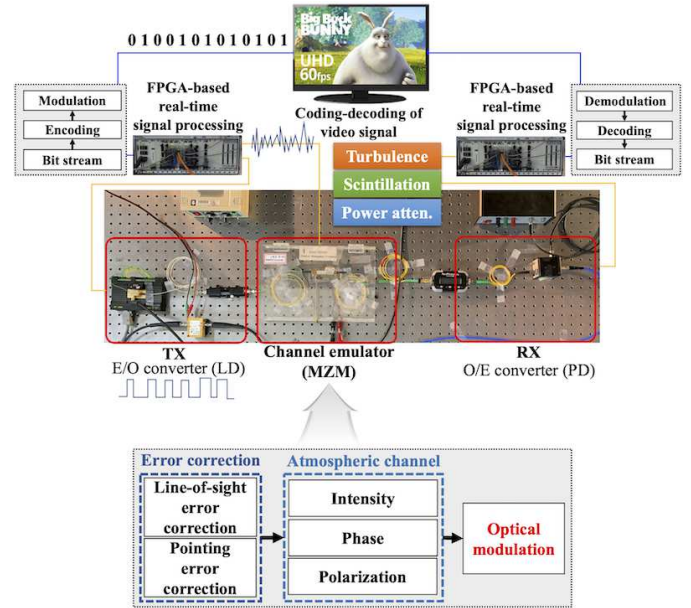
0 1 0 0 1 0 1 0 1 0 1 0 1

Big Buck BUNNY

UHD 60fps

Modulation
Encoding
Bit stream

FPGA-based real-time signal processing

Coding-decoding of video signal

FPGA-based real-time signal processing

Demodulation
Decoding
Bit stream

Turbulence
Scintillation
Power atten.

TX
E/O converter (LD)

Channel emulator
(MZM)

RX
O/E converter (PD)

Error correction
Line-of-sight error correction
Pointing error correction

Atmospheric channel
Intensity
Phase
Polarization

Optical modulation